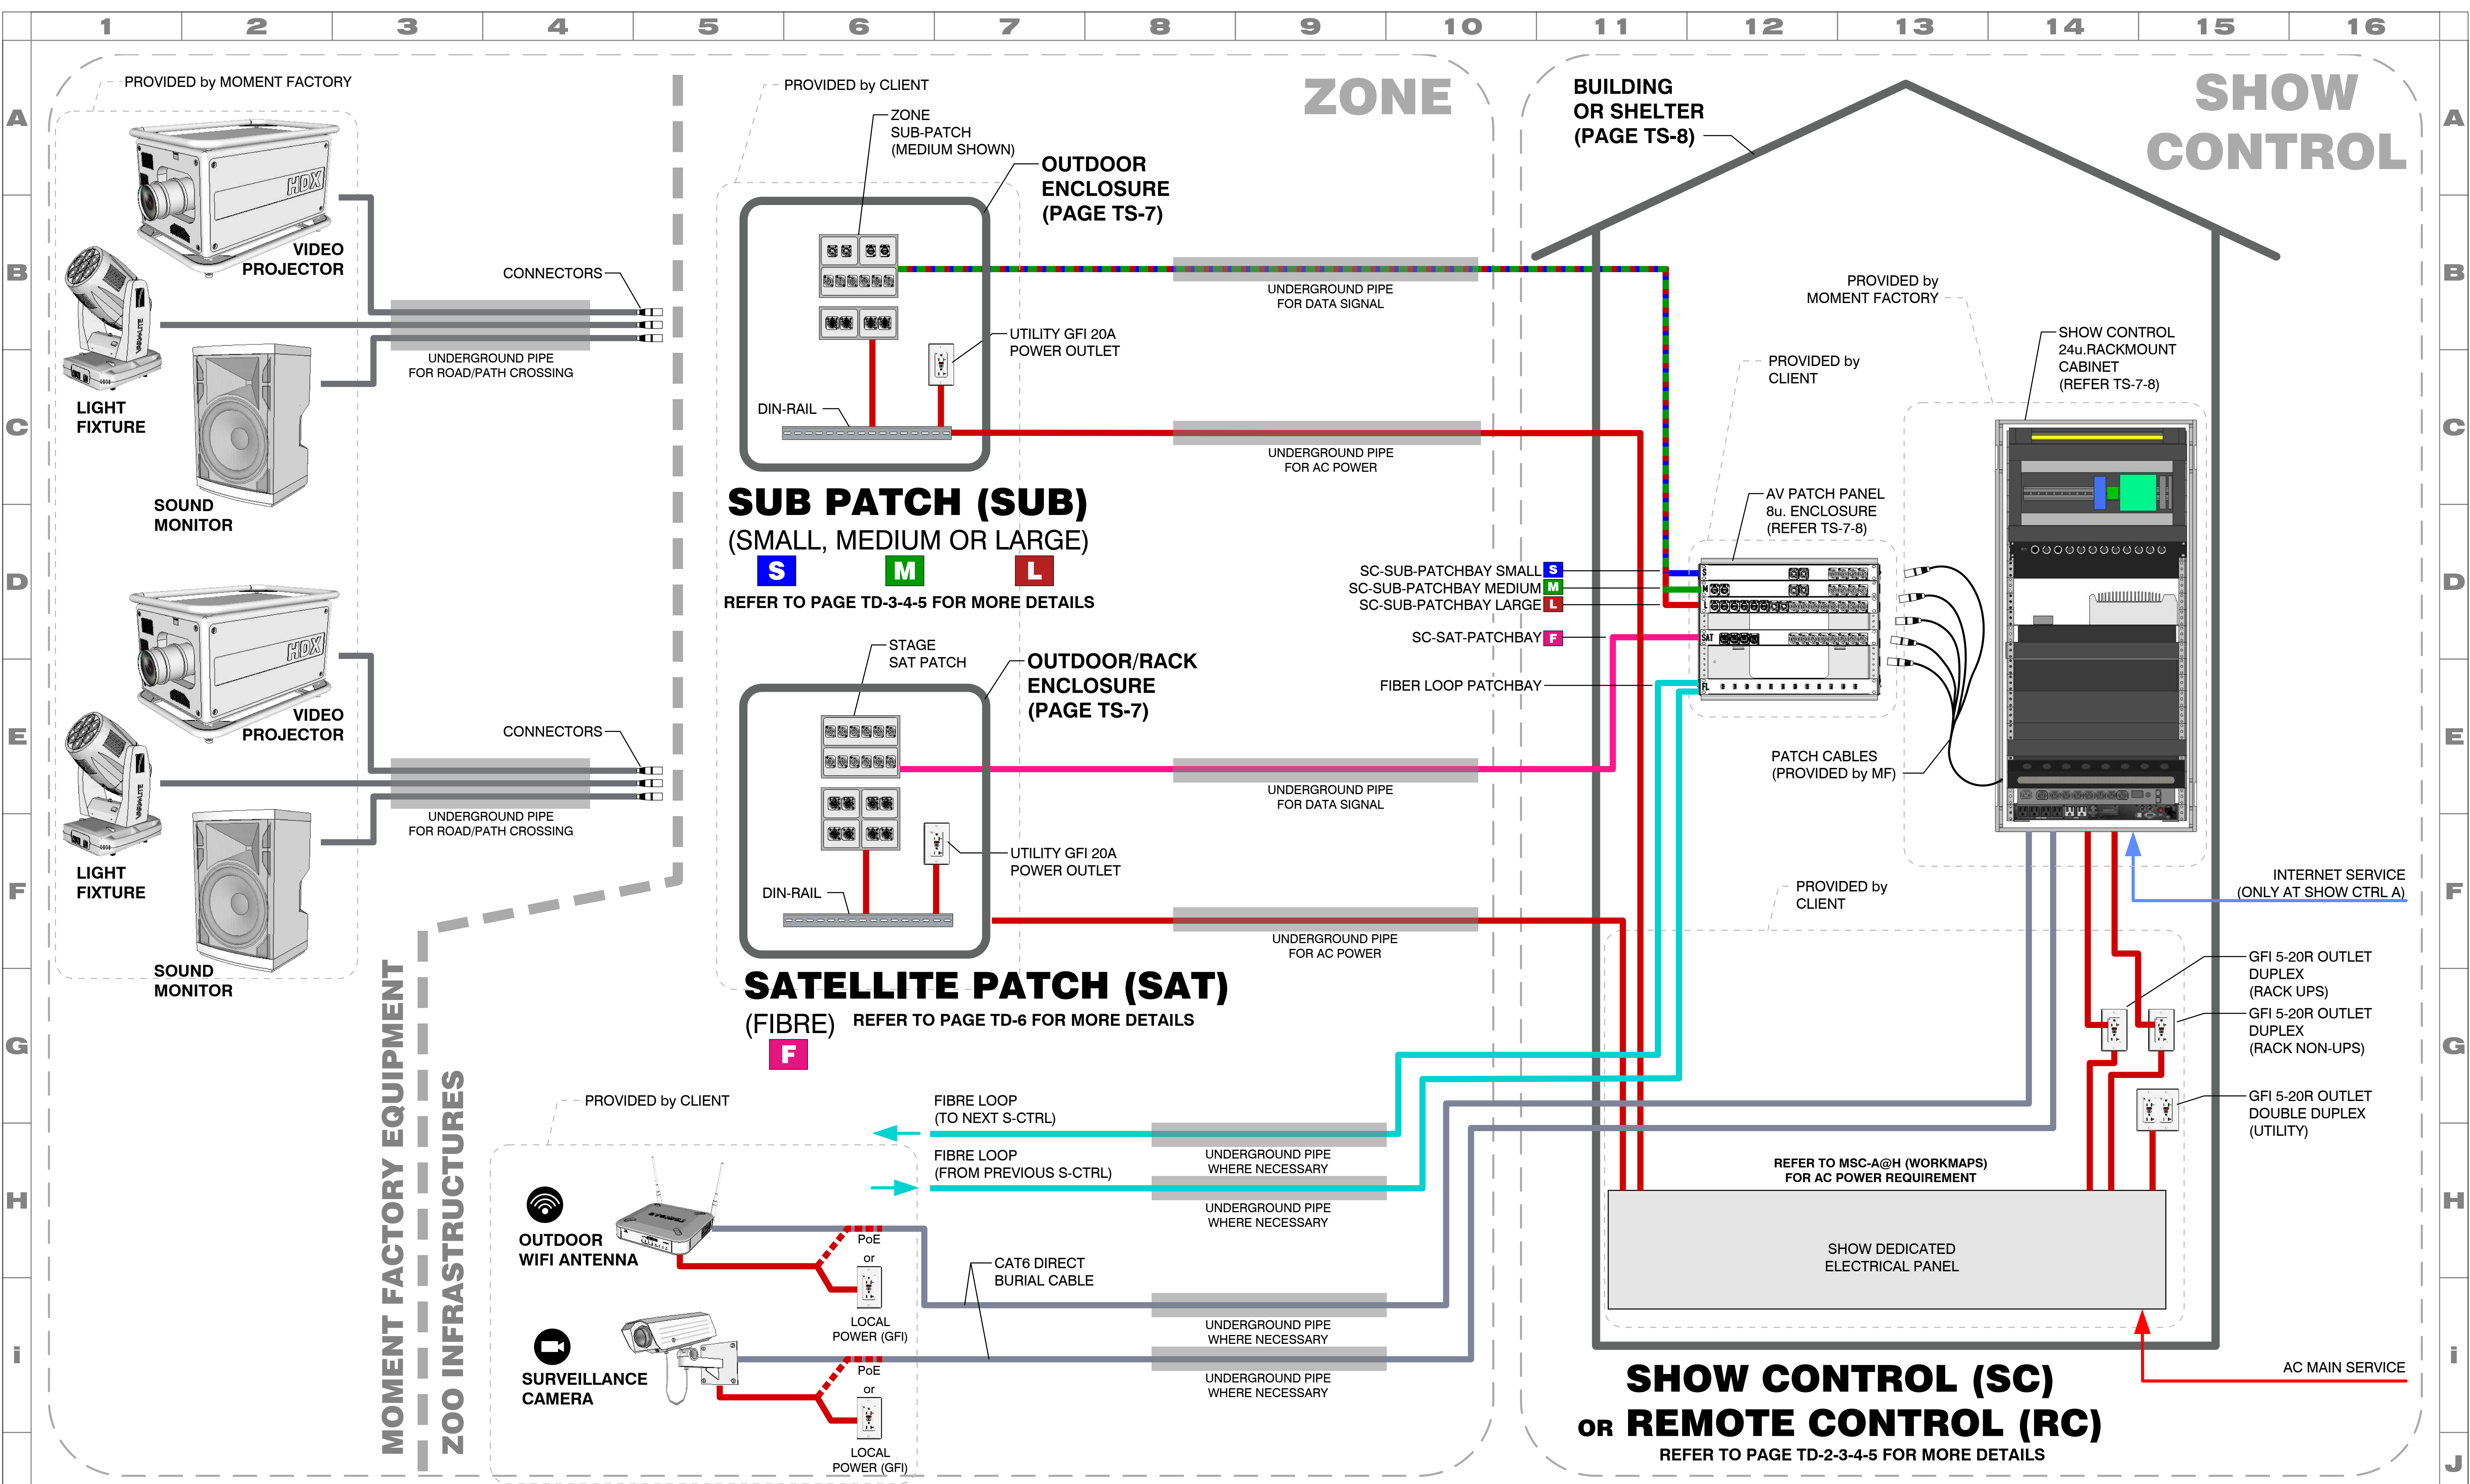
1 2 3 4 5 6 7 8 9 10 11 12 13 14 15 16

A B C D E F G H i J

PROVIDED by MOMENT FACTORY

HDX

VIDEO PROJECTOR

LIGHT FIXTURE

SOUND MONITOR

CONNECTORS

UNDERGROUND PIPE FOR ROAD/PATH CROSSING

HDX

VIDEO PROJECTOR

LIGHT FIXTURE

SOUND MONITOR

CONNECTORS

UNDERGROUND PIPE FOR ROAD/PATH CROSSING

MOMENT FACTORY EQUIPMENT

ZOO INFRASTRUCTURES

PROVIDED by CLIENT

ZONE

ZONE SUB-PATCH (MEDIUM SHOWN)

OUTDOOR ENCLOSURE (PAGE TS-7)

UTILITY GFI 20A POWER OUTLET

DIN-RAIL

UNDERGROUND PIPE FOR DATA SIGNAL

UNDERGROUND PIPE FOR AC POWER

SUB PATCH (SUB)

(SMALL, MEDIUM OR LARGE)

S M L

REFER TO PAGE TD-3-4-5 FOR MORE DETAILS

STAGE SAT PATCH

OUTDOOR/RACK ENCLOSURE (PAGE TS-7)

UTILITY GFI 20A POWER OUTLET

DIN-RAIL

UNDERGROUND PIPE FOR DATA SIGNAL

UNDERGROUND PIPE FOR AC POWER

SATELLITE PATCH (SAT)

(FIBRE) REFER TO PAGE TD-6 FOR MORE DETAILS

F

PROVIDED by CLIENT

OUTDOOR WIFI ANTENNA

PoE or

LOCAL POWER (GFI)

SURVEILLANCE CAMERA

PoE or

LOCAL POWER (GFI)

FIBRE LOOP (TO NEXT S-CTRL)

FIBRE LOOP (FROM PREVIOUS S-CTRL)

CAT6 DIRECT BURIAL CABLE

UNDERGROUND PIPE WHERE NECESSARY

UNDERGROUND PIPE WHERE NECESSARY

UNDERGROUND PIPE WHERE NECESSARY

UNDERGROUND PIPE WHERE NECESSARY

BUILDING OR SHELTER (PAGE TS-8)

SHOW CONTROL

PROVIDED by MOMENT FACTORY

SHOW CONTROL 24u.RACKMOUNT CABINET (REFER TS-7-8)

PROVIDED by CLIENT

AV PATCH PANEL 8u. ENCLOSURE (REFER TS-7-8)

SC-SUB-PATCHBAY SMALL S

SC-SUB-PATCHBAY MEDIUM M

SC-SUB-PATCHBAY LARGE L

SC-SAT-PATCHBAY F

FIBER LOOP PATCHBAY

PATCH CABLES (PROVIDED by MF)

INTERNET SERVICE (ONLY AT SHOW CTRL A)

PROVIDED by CLIENT

GFI 5-20R OUTLET DUPLEX (RACK UPS)

GFI 5-20R OUTLET DUPLEX (RACK NON-UPS)

GFI 5-20R OUTLET DOUBLE DUPLEX (UTILITY)

REFER TO MSC-A@H (WORKMAPS) FOR AC POWER REQUIREMENT

SHOW DEDICATED ELECTRICAL PANEL

AC MAIN SERVICE

SHOW CONTROL (SC)

OR REMOTE CONTROL (RC)

REFER TO PAGE TD-2-3-4-5 FOR MORE DETAILS